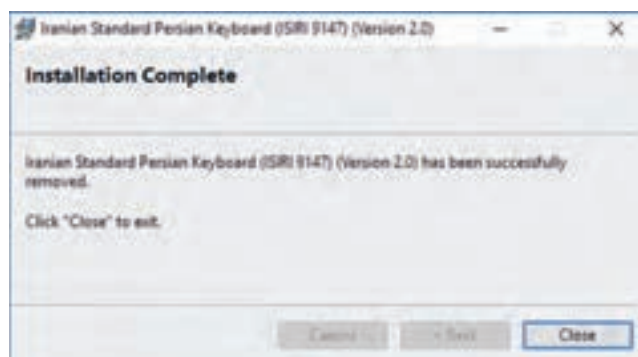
Iranian Standard Persian Keyboard (ISIRI 9147) (Version 2.0)

Installation Complete

Iranian Standard Persian Keyboard (ISIRI 9147) (Version 2.0) has been successfully removed.

Click "Close" to exit.

Cancel < Back Close